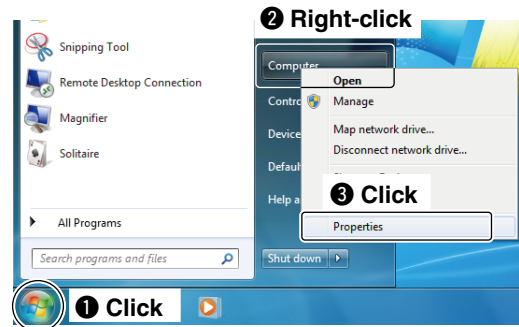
Snipping Tool
Remote Desktop Connection
Magnifier
Solitaire
All Programs
Search programs and files
❷ Right-click
Computer
Contro
Device
Defaul
Help a
Open
Manage
Map network drive...
Disconnect network drive...
❸ Click
Properties
Shut down
❶ Click